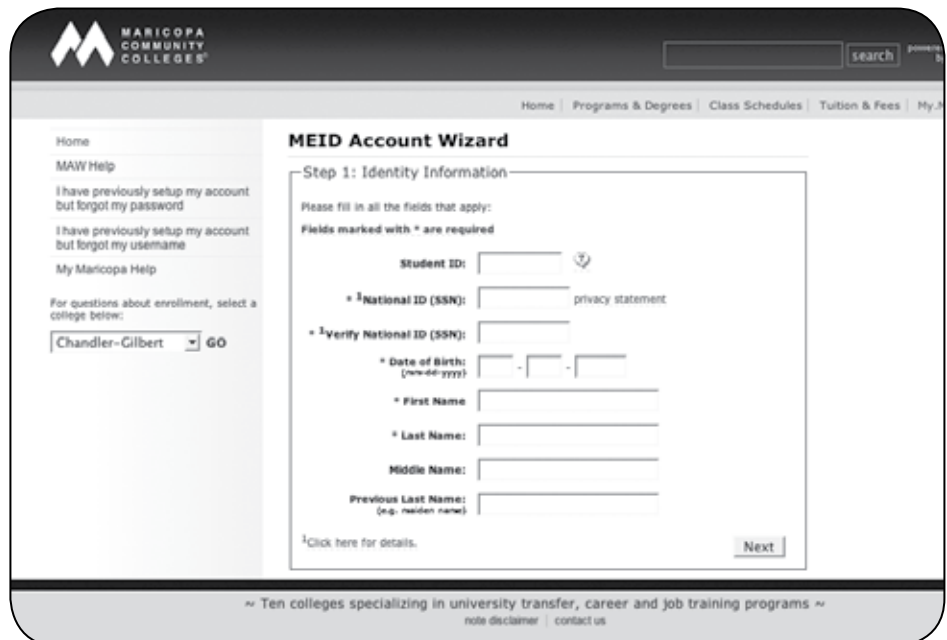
MARICOPA COMMUNITY COLLEGES®

search

powere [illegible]

Home | Programs & Degrees | Class Schedules | Tuition & Fees | My.M

Home

MAW Help

I have previously setup my account but forgot my password

I have previously setup my account but forgot my username

My Maricopa Help

For questions about enrollment, select a college below:

Chandler-Gilbert GO

MEID Account Wizard

Step 1: Identity Information

Please fill in all the fields that apply:

Fields marked with * are required

Student ID:

* $^1$National ID (SSN): privacy statement

* $^1$Verify National ID (SSN):

* Date of Birth: (mm-dd-yyyy) - -

* First Name

* Last Name:

Middle Name:

Previous Last Name: (e.g. maiden name)

$^1$Click here for details.

Next

~ Ten colleges specializing in university transfer, career and job training programs ~

note disclaimer | contact us